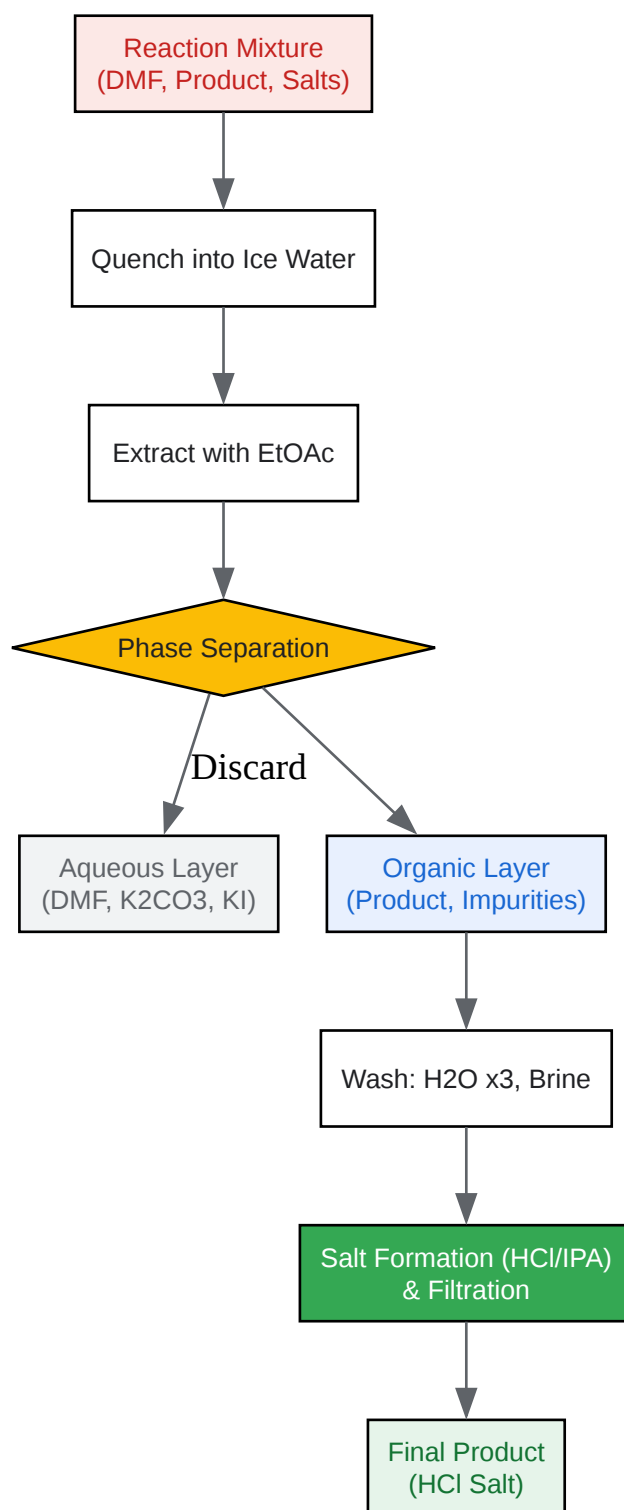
Reaction Mixture
(DMF, Product, Salts)

Quench into Ice Water

Extract with EtOAc

Phase Separation

Discard

Aqueous Layer
(DMF, K2CO3, KI)

Organic Layer
(Product, Impurities)

Wash: H2O x3, Brine

Salt Formation (HCl/IPA)
& Filtration

Final Product
(HCl Salt)